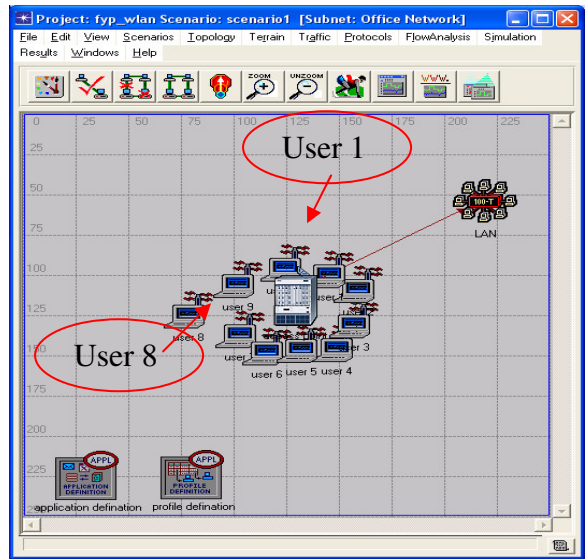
Project: fyp_wlan Scenario: scenario1 [Subnet: Office Network]

File Edit View Scenarios Topology Terrain Traffic Protocols FlowAnalysis Simulation Results Windows Help

ZOOM UNZOOM WWW

0 25 50 75 100 125 150 175 200 225

25
50
75
100
125
150
175
200
225

User 1

100-T

LAN

user 9

user 8

User 8

user 3

user 6 user 5 user 4

APPL
APPLICATION DEFINITION
application defination

APPL
PROFILE DEFINITION
profile defination